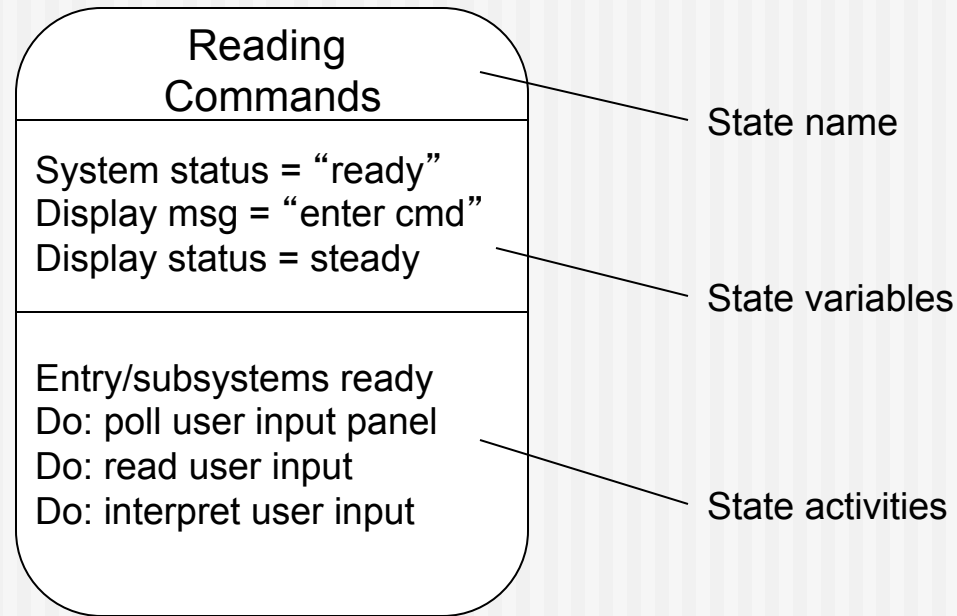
Reading Commands

System status = “ready”
Display msg = “enter cmd”
Display status = steady

Entry/subsystems ready
Do: poll user input panel
Do: read user input
Do: interpret user input

State name

State variables

State activities